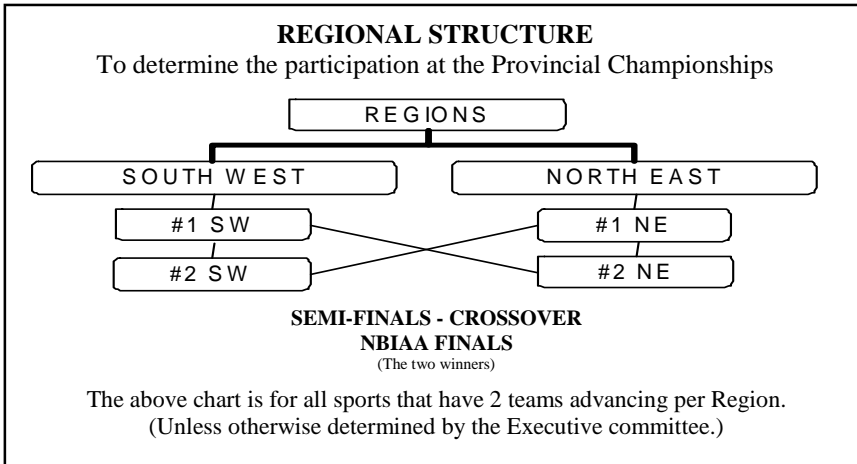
REGIONAL STRUCTURE

To determine the participation at the Provincial Championships

REGIONS

SOUTH WEST

NORTH EAST

#1 SW

#2 SW

#1 NE

#2 NE

SEMI-FINALS - CROSSOVER
NBIAA FINALS
(The two winners)

The above chart is for all sports that have 2 teams advancing per Region. (Unless otherwise determined by the Executive committee.)